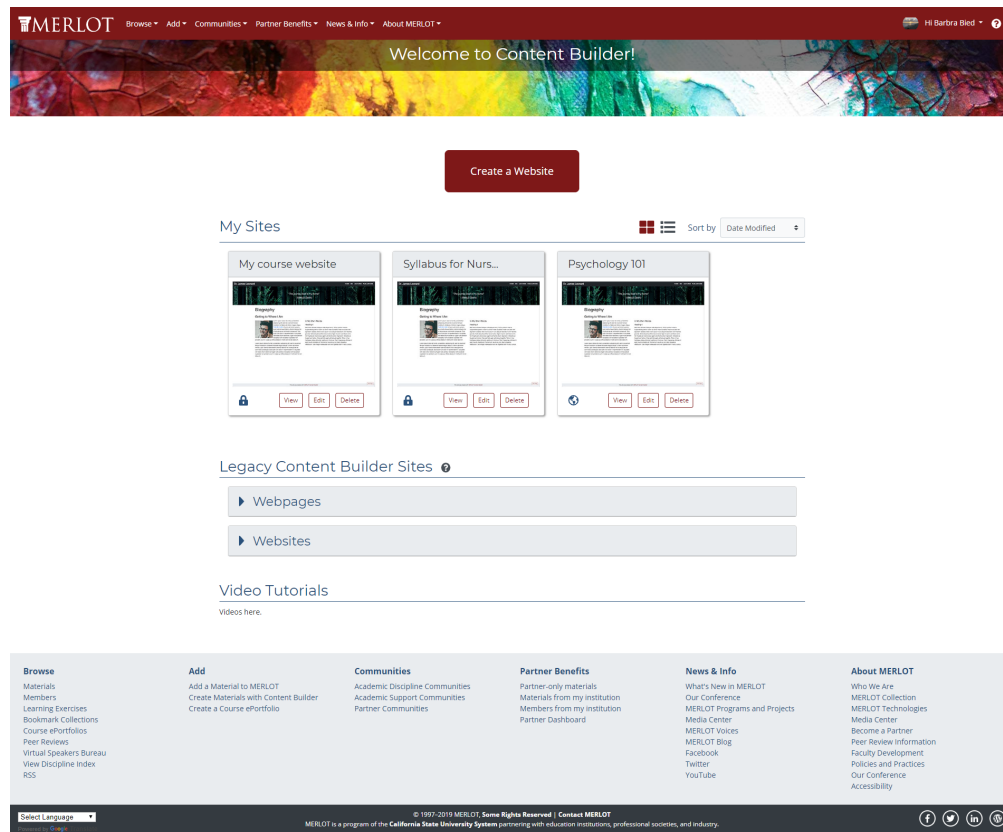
MERLOT Browse ▾ Add ▾ Communities ▾ Partner Benefits ▾ News & Info ▾ About MERLOT ▾ Hi Barbra Bied ▾

Welcome to Content Builder!

Create a Website

My Sites

Sort by Date Modified

My course website
View Edit Delete

Syllabus for Nurs...
View Edit Delete

Psychology 101
View Edit Delete

Legacy Content Builder Sites

Webpages

Websites

Video Tutorials

Videos here.

Browse
Materials
Members
Learning Exercises
Bookmark Collections
Course ePortfolios
Peer Reviews
Virtual Speakers Bureau
Virtual Discipline Index
RSS

Add
Add a Material to MERLOT
Create Materials with Content Builder
Create a Course ePortfolio

Communities
Academic Discipline Communities
Academic Support Communities
Partner Communities

Partner Benefits
Partner-only materials
Materials from my institution
Members from my institution
Partner Dashboard

News & Info
What's New in MERLOT
Our Conference
MERLOT Programs and Projects
Media Center
MERLOT Voices
MERLOT Blog
Facebook
Twitter
YouTube

About MERLOT
Who We Are
MERLOT Collection
MERLOT Technologies
Media Center
Become a Partner
Peer Review Information
Faculty Development
Policies and Practices
Our Conference
Accessibility

Select Language
Powered by Google

© 1997-2019 MERLOT, Some Rights Reserved | Contact MERLOT
MERLOT is a program of the California State University System partnering with education institutions, professional societies, and industry.